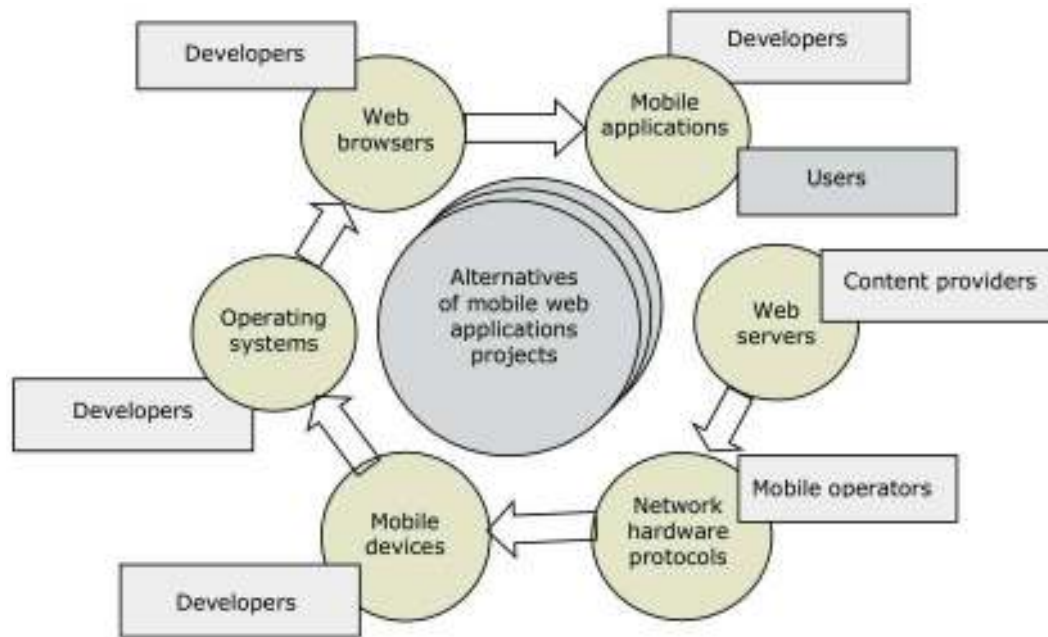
Developers

Web browsers

Developers

Mobile applications

Users

Alternatives of mobile web applications projects

Content providers

Web servers

Operating systems

Developers

Mobile operators

Network hardware protocols

Mobile devices

Developers